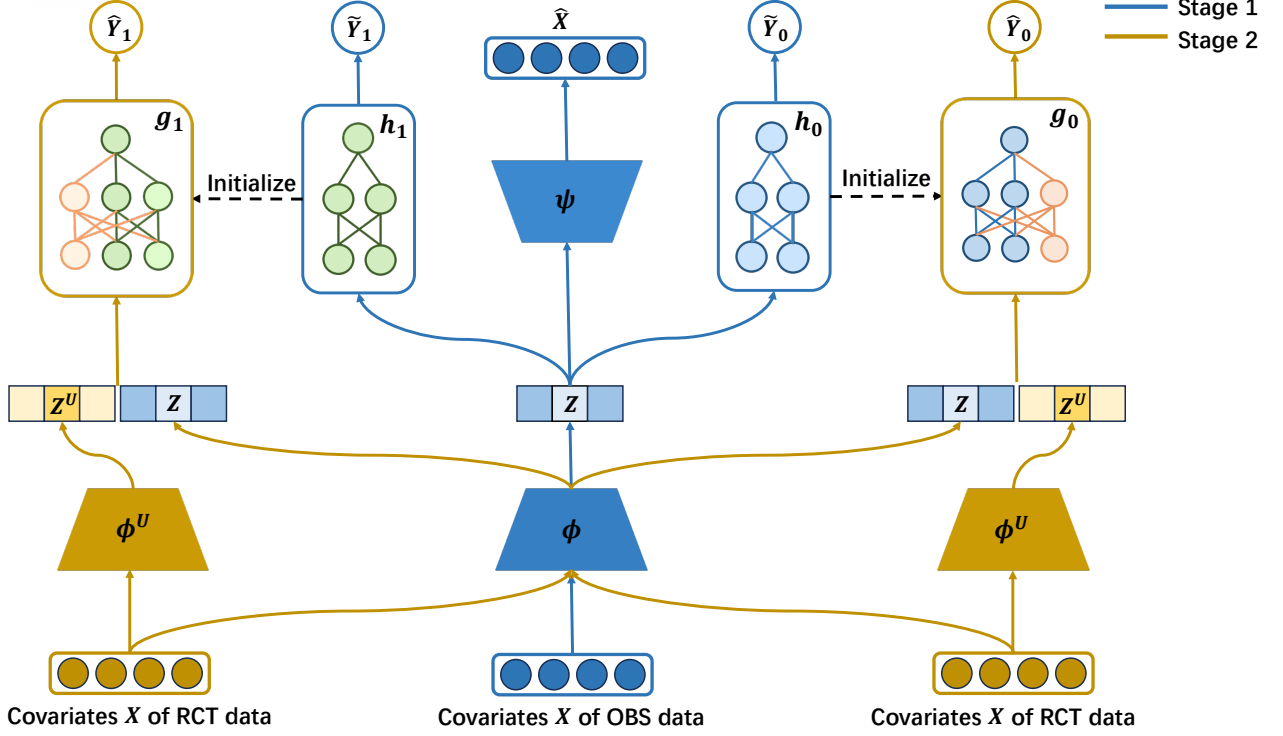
Stage 1
Stage 2

$\hat{Y}_1$
$\tilde{Y}_1$
$\hat{X}$
$\tilde{Y}_0$
$\hat{Y}_0$

$g_1$
$h_1$
$\psi$
$h_0$
$g_0$

Initialize
Initialize

$Z^U$
$Z$
$Z$
$Z$
$Z^U$

$\phi^U$
$\phi$
$\phi^U$

Covariates $X$ of RCT data
Covariates $X$ of OBS data
Covariates $X$ of RCT data